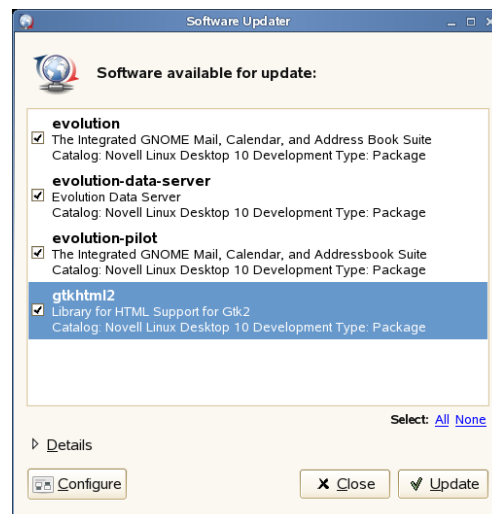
Software Updater

Software available for update:

evolution
The Integrated GNOME Mail, Calendar, and Address Book Suite
Catalog: Novell Linux Desktop 10 Development Type: Package

evolution-data-server
Evolution Data Server
Catalog: Novell Linux Desktop 10 Development Type: Package

evolution-pilot
The Integrated GNOME Mail, Calendar, and Addressbook Suite
Catalog: Novell Linux Desktop 10 Development Type: Package

gtkhtml2
Library for HTML Support for Gtk2
Catalog: Novell Linux Desktop 10 Development Type: Package

Select: All None

Details

Configure

Close

Update